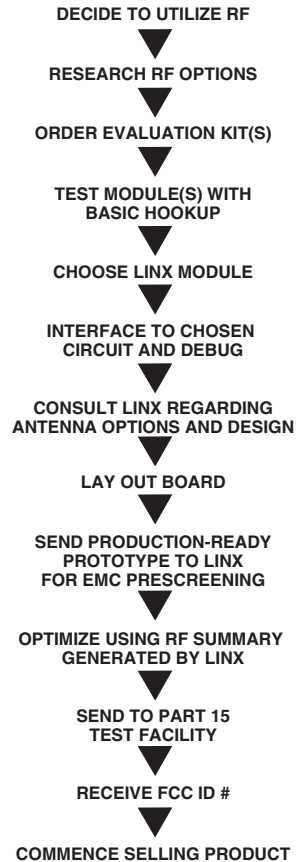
DECIDE TO UTILIZE RF

RESEARCH RF OPTIONS

ORDER EVALUATION KIT(S)

TEST MODULE(S) WITH BASIC HOOKUP

CHOOSE LINX MODULE

INTERFACE TO CHOSEN CIRCUIT AND DEBUG

CONSULT LINX REGARDING ANTENNA OPTIONS AND DESIGN

LAY OUT BOARD

SEND PRODUCTION-READY PROTOTYPE TO LINX FOR EMC PRESCREENING

OPTIMIZE USING RF SUMMARY GENERATED BY LINX

SEND TO PART 15 TEST FACILITY

RECEIVE FCC ID #

COMMENCE SELLING PRODUCT